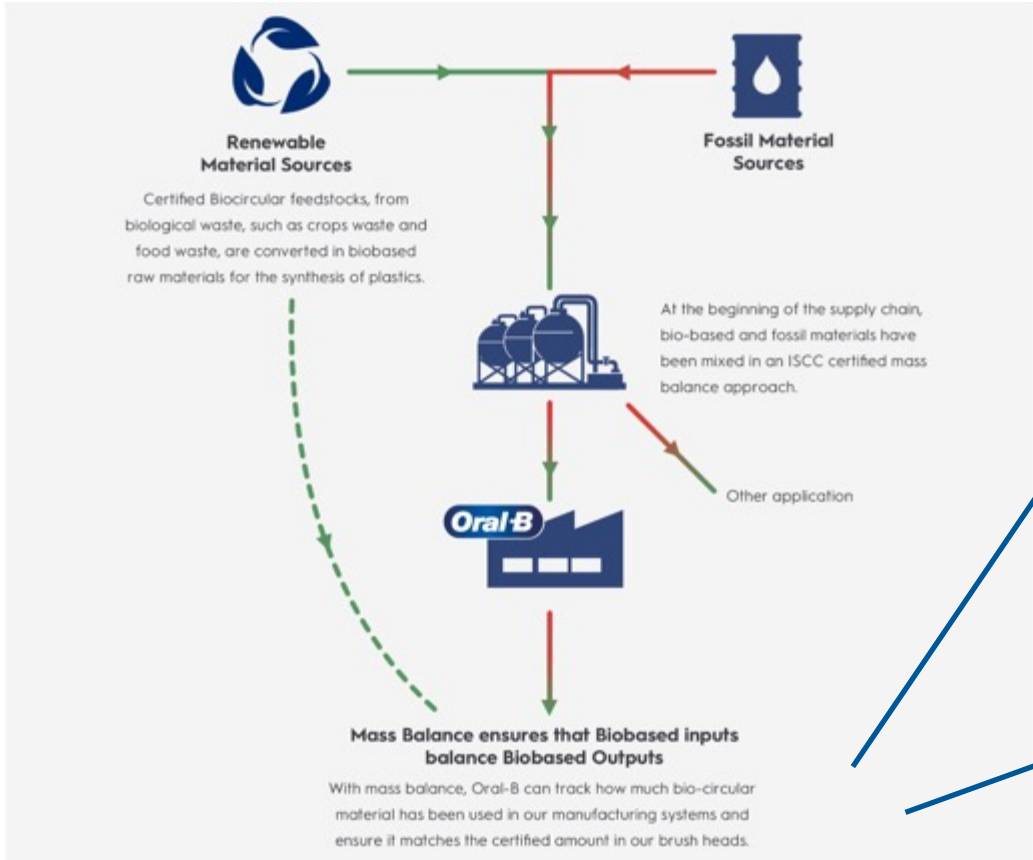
Renewable Material Sources

Certified Biocircular feedstocks, from biological waste, such as crops waste and food waste, are converted in biobased raw materials for the synthesis of plastics.

Fossil Material Sources

At the beginning of the supply chain, bio-based and fossil materials have been mixed in an ISCC certified mass balance approach.

Other application

Oral-B

Mass Balance ensures that Biobased inputs balance Biobased Outputs

With mass balance, Oral-B can track how much bio-circular material has been used in our manufacturing systems and ensure it matches the certified amount in our brush heads.